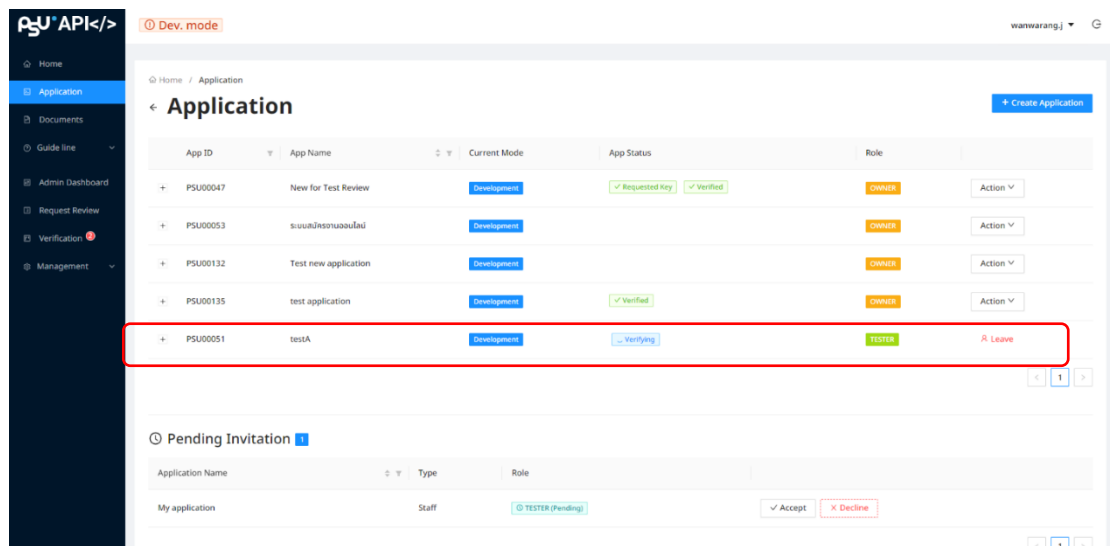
PSU API</>

Dev. mode

wanwarang.j

Home
Application
Documents
Guide line
Admin Dashboard
Request Review
Verification 2
Management

Home / Application

Application

+ Create Application

| | App ID | App Name | Current Mode | App Status | Role | |
|---|---|---|---|---|---|---|
| + | PSU00047 | New for Test Review | Development | ✓ Requested Key ✓ Verified | OWNER | Action |
| + | PSU00053 | ระบบสมัครงานออนไลน์ | Development | | OWNER | Action |
| + | PSU00132 | Test new application | Development | | OWNER | Action |
| + | PSU00135 | test application | Development | ✓ Verified | OWNER | Action |
| + | PSU00051 | testA | Development | ... Verifying | TESTER | Leave |

1

Pending Invitation 1

| Application Name | Type | Role | |
|---|---|---|---|
| My application | Staff | TESTER (Pending) | ✓ Accept ✕ Decline |

1